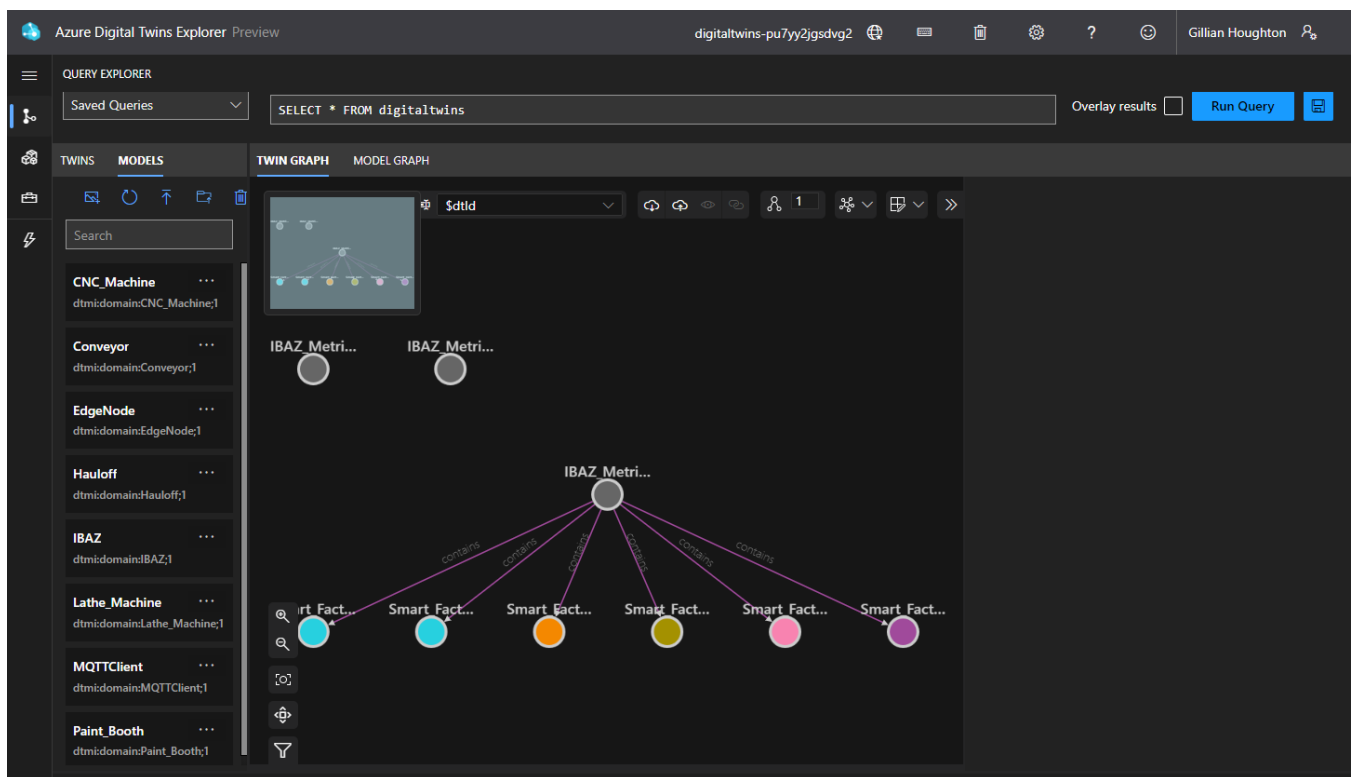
Azure Digital Twins Explorer Preview

digitaltwins-pu7yy2jgsdvg2

Gillian Houghton

QUERY EXPLORER

Saved Queries

SELECT * FROM digitaltwins

Overlay results

Run Query

TWINS MODELS

TWIN GRAPH MODEL GRAPH

Search

$dtId

1

CNC_Machine
dtmi:domain:CNC_Machine;1

Conveyor
dtmi:domain:Conveyor;1

EdgeNode
dtmi:domain:EdgeNode;1

Hauloff
dtmi:domain:Hauloff;1

IBAZ
dtmi:domain:IBAZ;1

Lathe_Machine
dtmi:domain:Lathe_Machine;1

MQTTClient
dtmi:domain:MQTTClient;1

Paint_Booth
dtmi:domain:Paint_Booth;1

IBAZ_Metri...

IBAZ_Metri...

IBAZ_Metri...

contains

contains

contains

contains

contains

contains

Smart_Fact...

Smart_Fact...

Smart_Fact...

Smart_Fact...

Smart_Fact...

Smart_Fact...